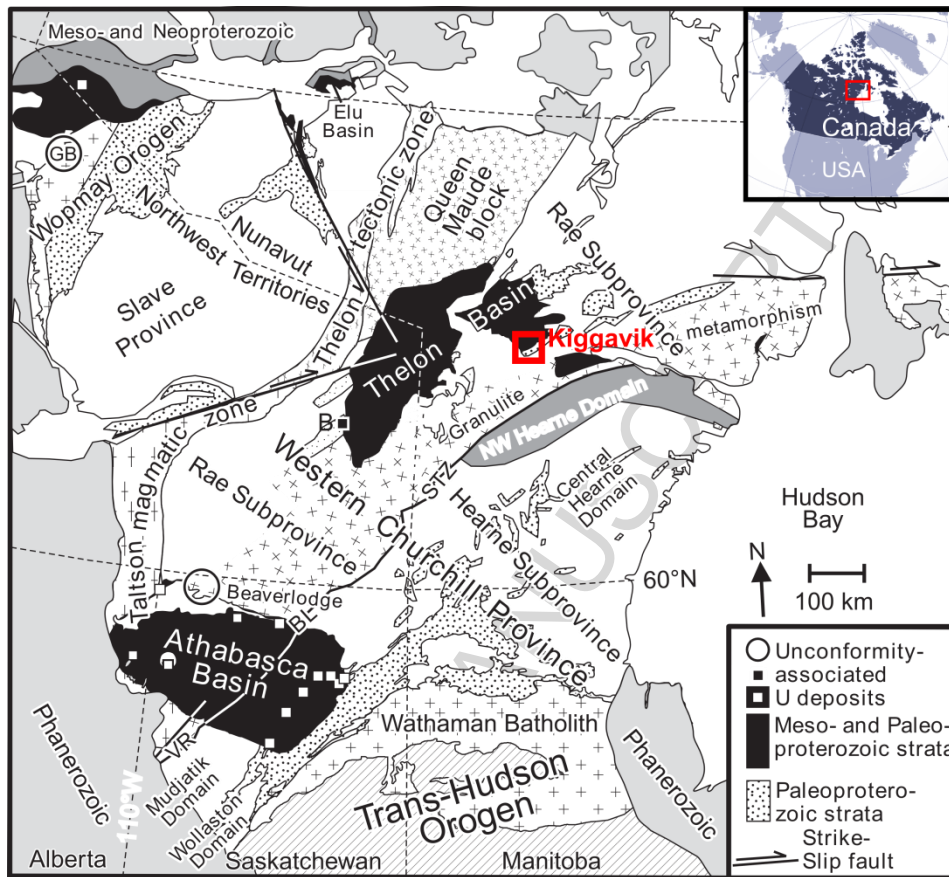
Meso- and Neoproterozoic

Canada

USA

Elu Basin

GB

Wopmay Orogen

Northwest Territories

Nunavut

Thelon tectonic zone

Queen Maude block

Rae Subprovince

Slave Province

Thelon Basin

Kiggavik

metamorphism

Thelon

zone

B

Granulite

NW Hearne Domain

Taltson magmatic

Western

Rae Subprovince

STZ

Hearne Subprovince

Central Hearne Domain

Hudson Bay

N

100 km

60°N

Beaverlodge

BL

Churchill Province

Athabasca Basin

Wathaman Batholith

Phanerozoic

110°W

Mudjatik Domain

Wollaston Domain

CVR

Trans-Hudson Orogen

Phanerozoic

Alberta

Saskatchewan

Manitoba

Unconformity-associated U deposits

Meso- and Paleoproterozoic strata

Paleoproterozoic strata

Strike-Slip fault